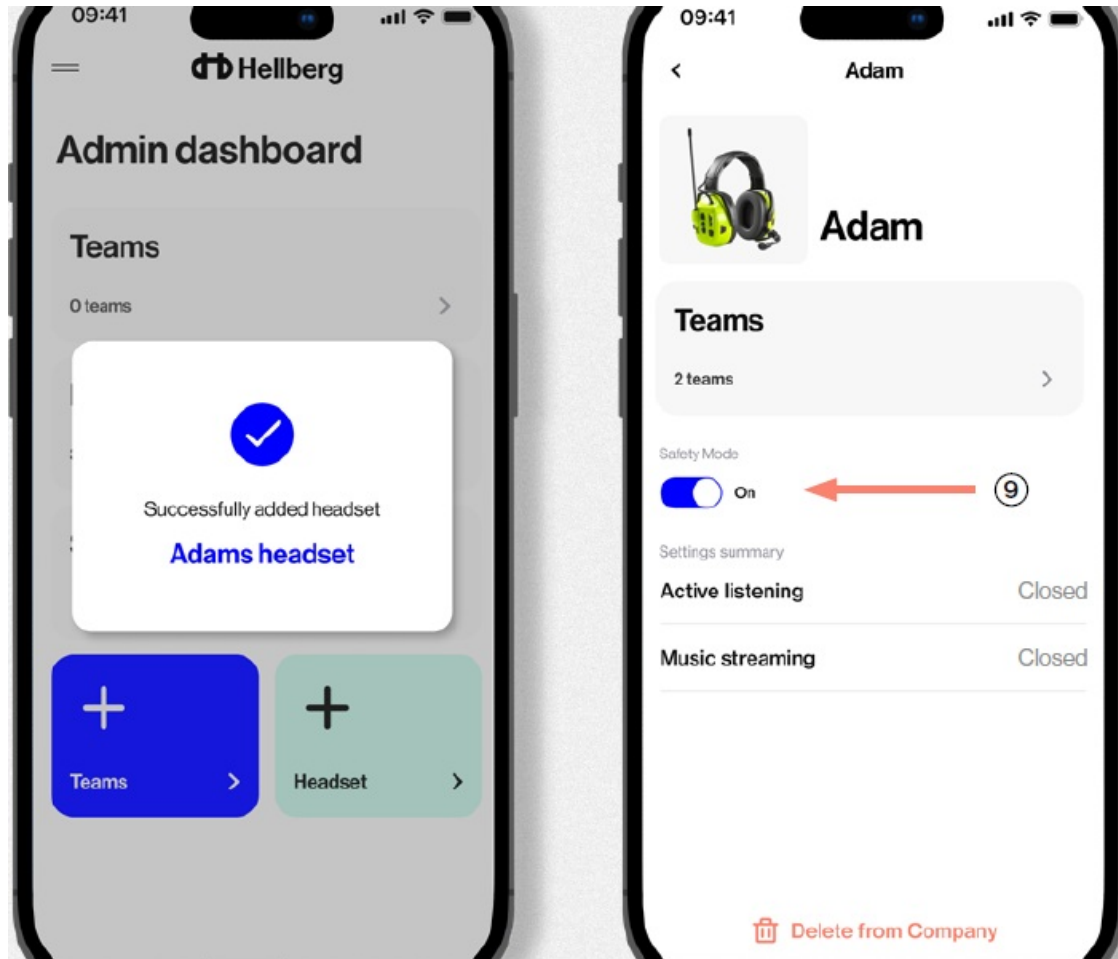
09:41

Hellberg

Admin dashboard

Teams

0 teams

Successfully added headset

Adams headset

Teams

Headset

09:41

Adam

Adam

Teams

2 teams

Safety Mode

On

⑨

Settings summary

Active listening Closed

Music streaming Closed

Delete from Company